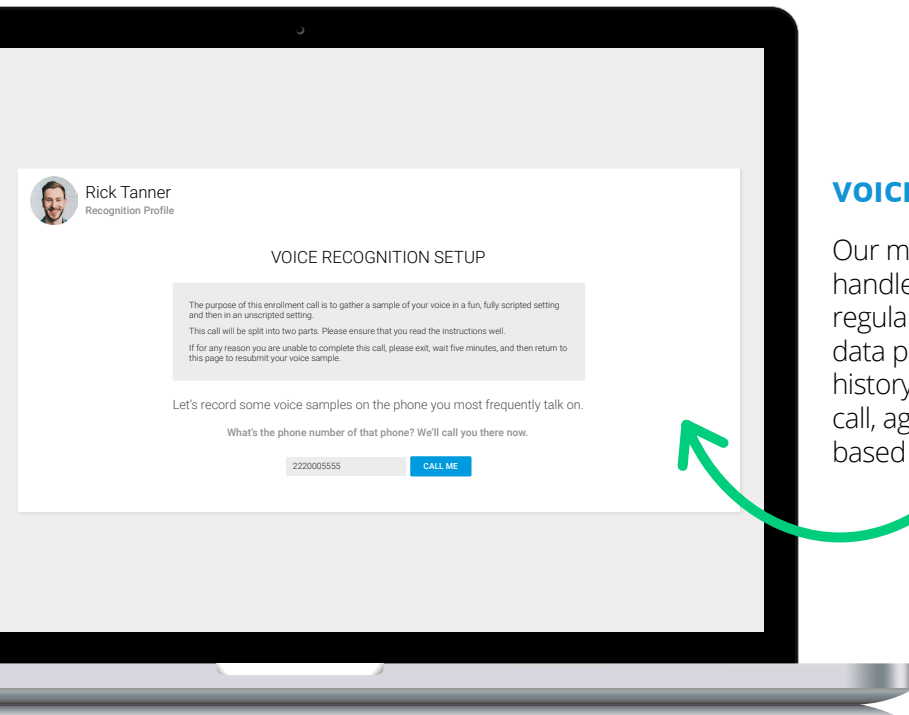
Rick Tanner
Recognition Profile

VOICE RECOGNITION SETUP

The purpose of this enrollment call is to gather a sample of your voice in a fun, fully scripted setting and then in an unscripted setting.

This call will be split into two parts. Please ensure that you read the instructions well.

If for any reason you are unable to complete this call, please exit, wait five minutes, and then return to this page to resubmit your voice sample.

Let's record some voice samples on the phone you most frequently talk on.

What's the phone number of that phone? We'll call you there now.

2220005555

CALL ME

VOIC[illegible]

Our m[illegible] handle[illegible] regula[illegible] data p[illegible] history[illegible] call, ag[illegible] based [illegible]